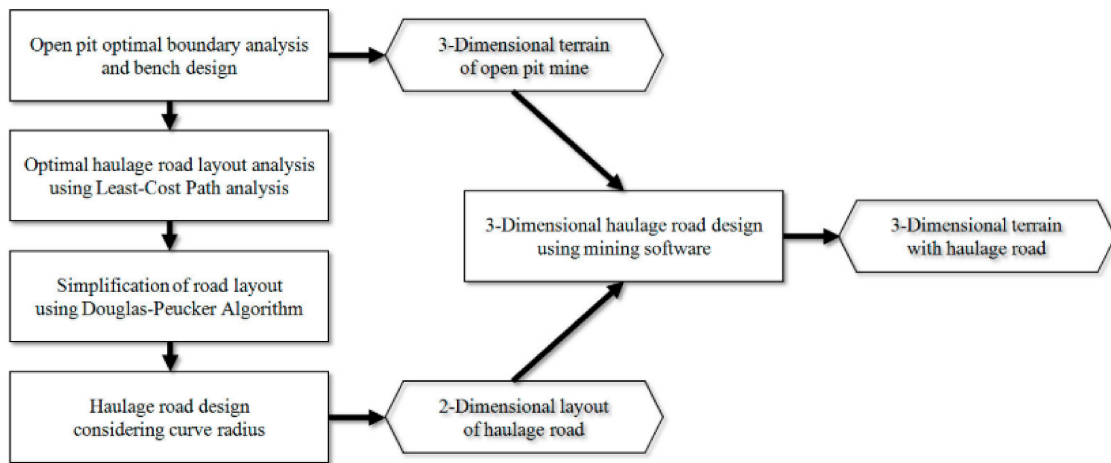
Open pit optimal boundary analysis and bench design

3-Dimensional terrain of open pit mine

Optimal haulage road layout analysis using Least-Cost Path analysis

3-Dimensional haulage road design using mining software

3-Dimensional terrain with haulage road

Simplification of road layout using Douglas-Peucker Algorithm

Haulage road design considering curve radius

2-Dimensional layout of haulage road